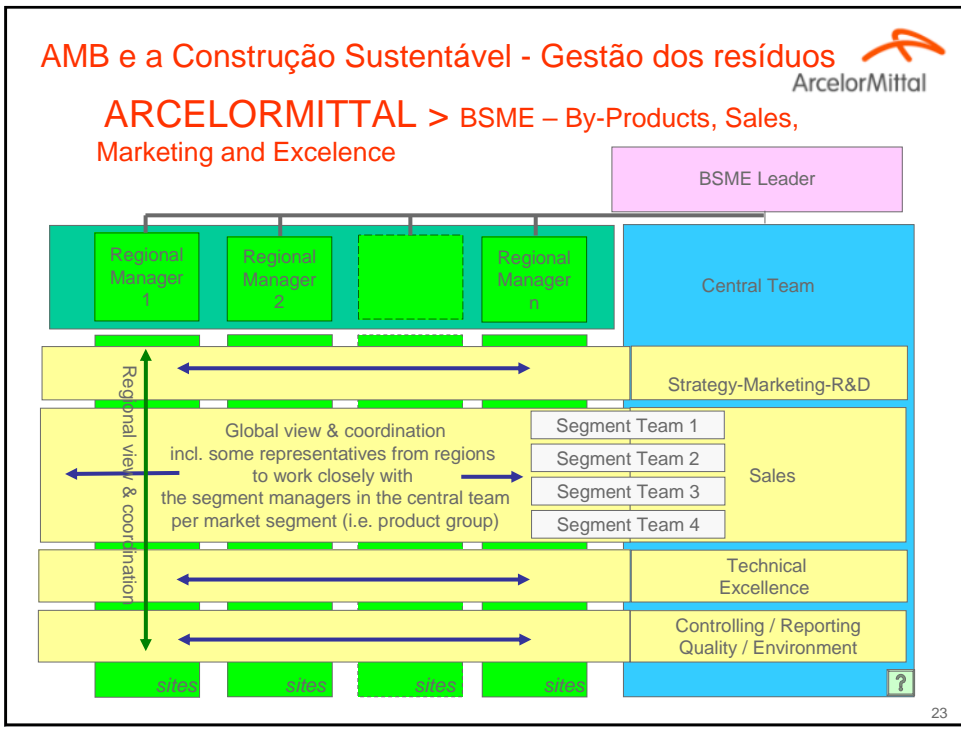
AMB e a Construção Sustentável - Gestão dos resíduos

ArcelorMittal

ARCELORMITTAL > BSME – By-Products, Sales, Marketing and Excelence

BSME Leader

Regional Manager 1

Regional Manager 2

Regional Manager n

Central Team

Regional view & coordination

Strategy-Marketing-R&D

Global view & coordination incl. some representatives from regions to work closely with the segment managers in the central team per market segment (i.e. product group)

Segment Team 1

Segment Team 2

Segment Team 3

Segment Team 4

Sales

Technical Excellence

Controlling / Reporting Quality / Environment

sites

sites

sites

sites

?

23